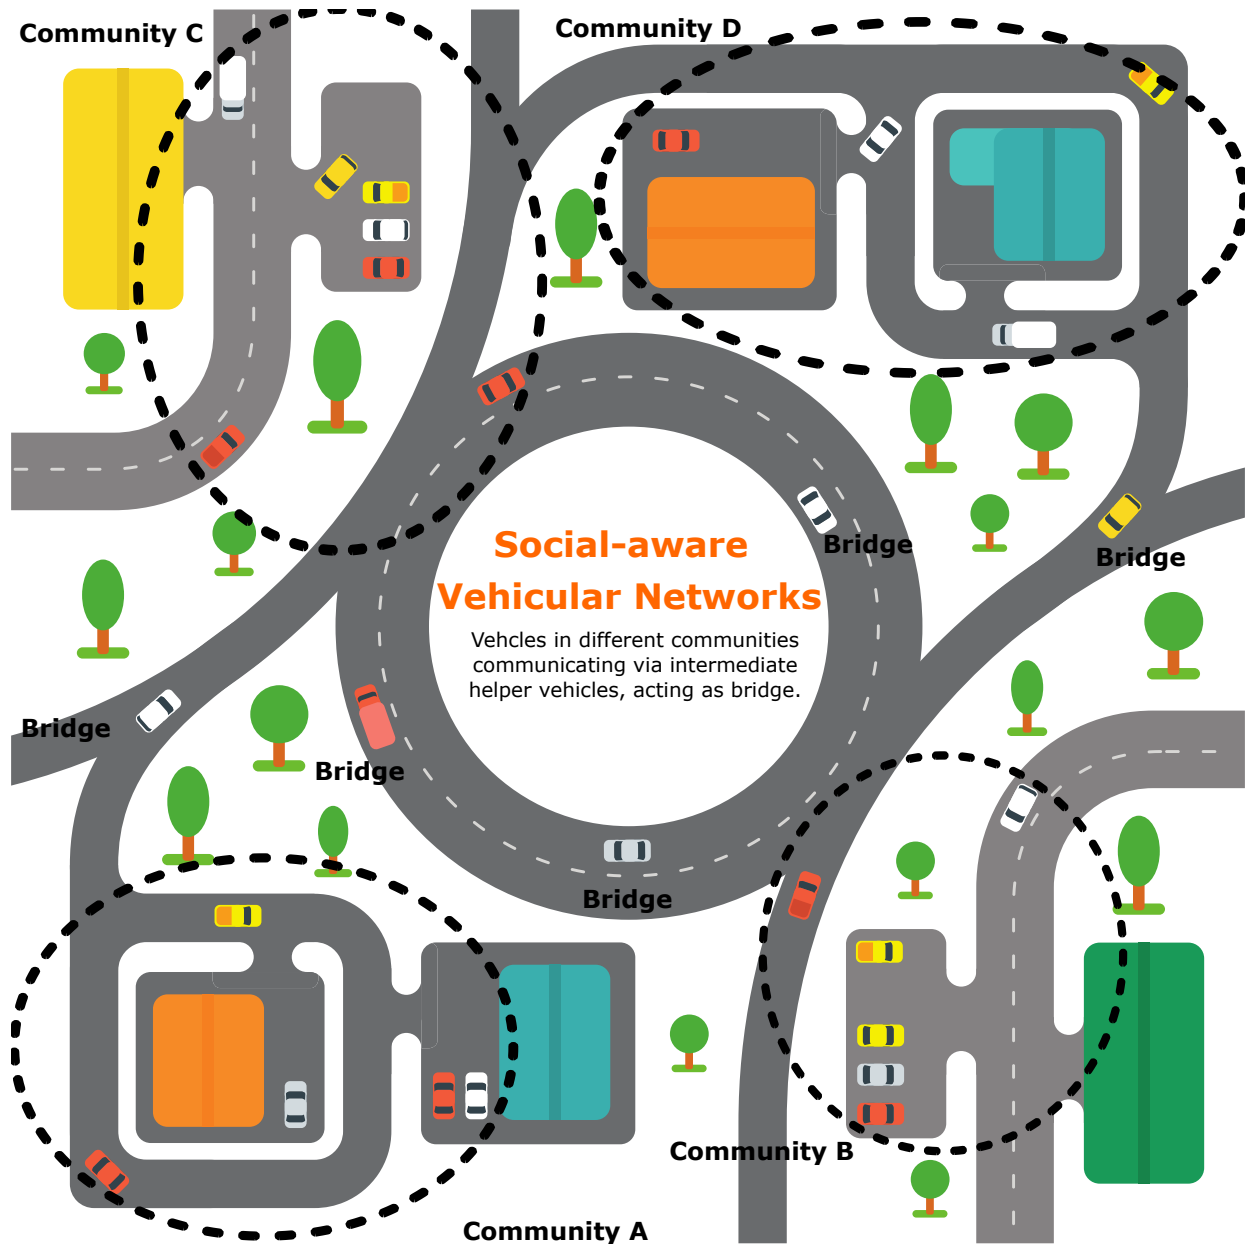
Community C

Community D

Social-aware Vehicular Networks

Vehcles in different communities communicating via intermediate helper vehicles, acting as bridge.

Bridge

Bridge

Bridge

Bridge

Bridge

Community B

Community A